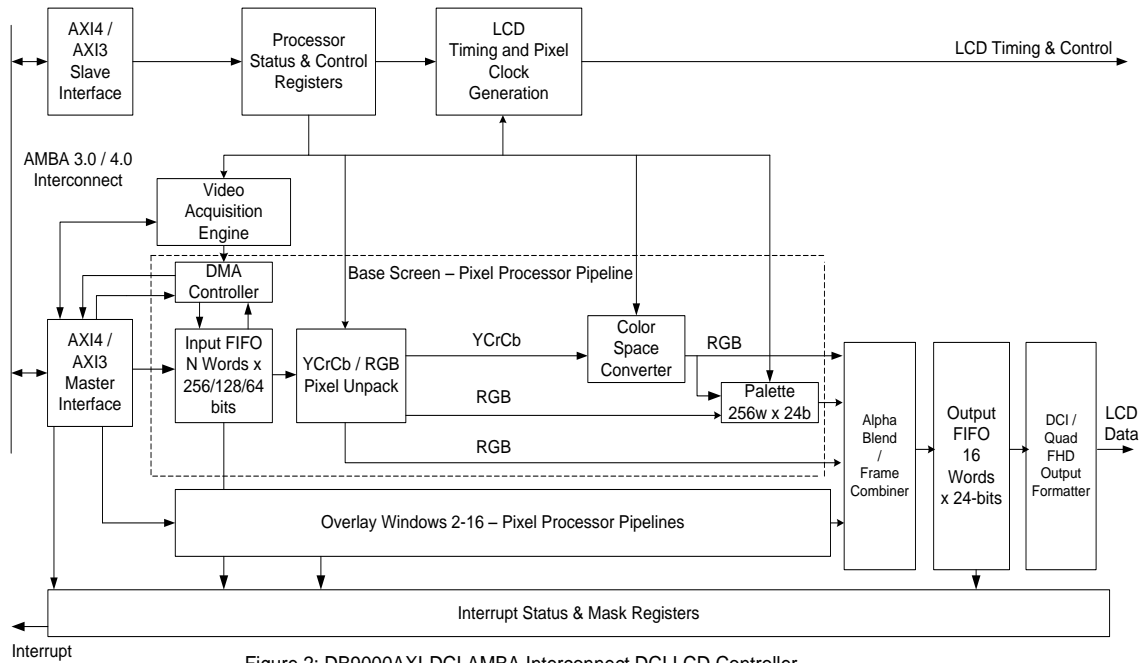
AXI4 / AXI3 Slave Interface

Processor Status & Control Registers

LCD Timing and Pixel Clock Generation

LCD Timing & Control

AMBA 3.0 / 4.0 Interconnect

Video Acquisition Engine

Base Screen – Pixel Processor Pipeline

DMA Controller

AXI4 / AXI3 Master Interface

Input FIFO N Words x 256/128/64 bits

YCrCb / RGB Pixel Unpack

YCrCb

Color Space Converter

RGB

Palette 256w x 24b

RGB

RGB

Alpha Blend / Frame Combiner

Output FIFO 16 Words x 24-bits

DCI / Quad FHD Output Formatter

LCD Data

Overlay Windows 2-16 – Pixel Processor Pipelines

Interrupt Status & Mask Registers

Interrupt

Figure 2: DB9000AXI DCI AMBA Interconnect DCI LCD Controller